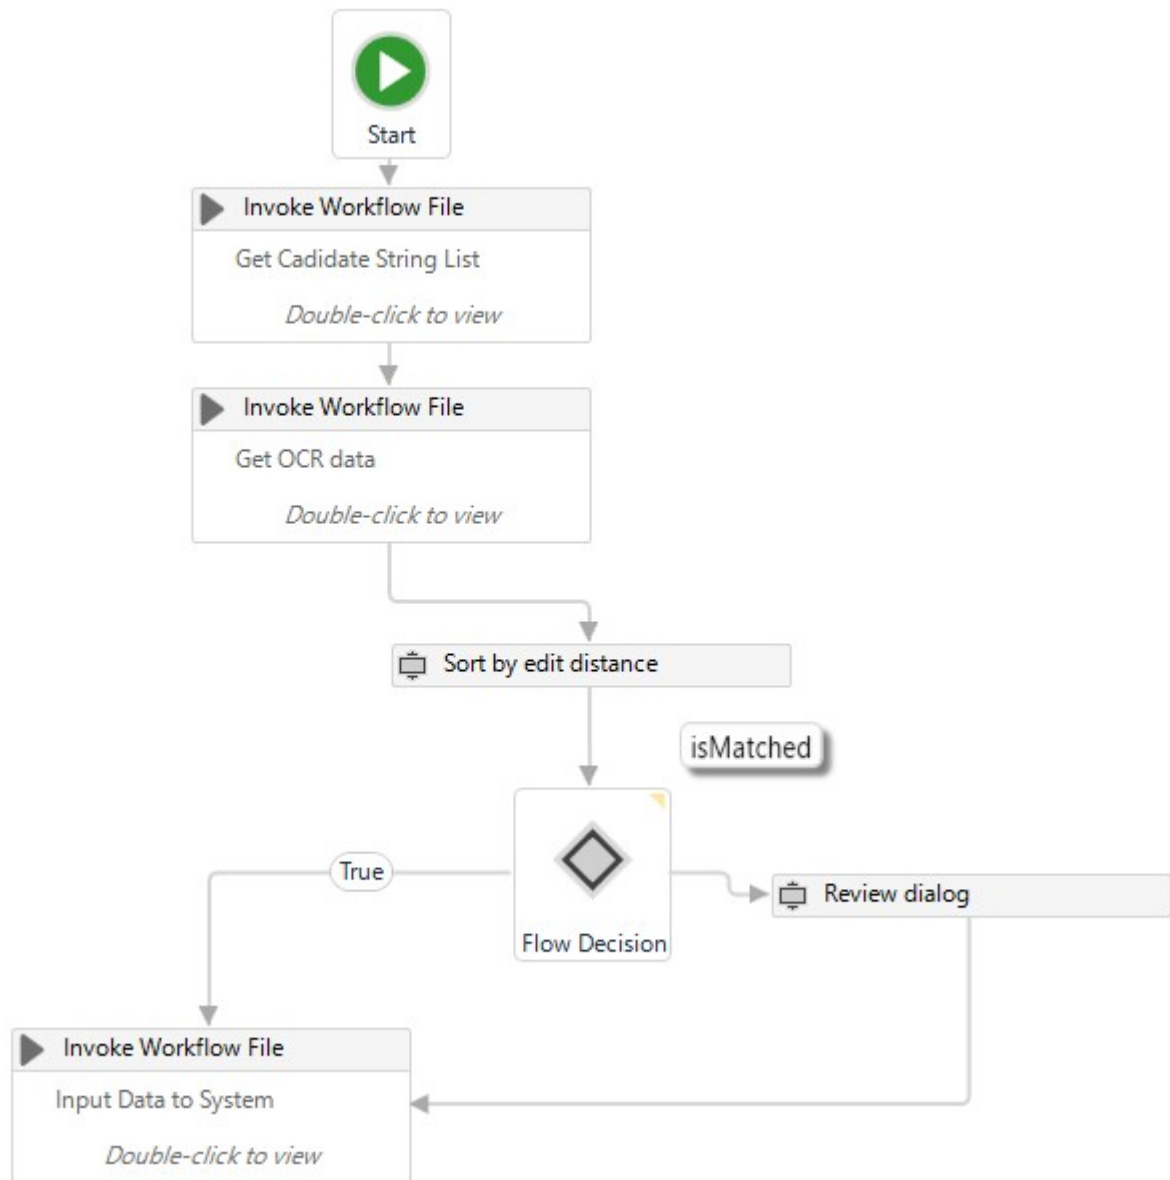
Start

Invoke Workflow File

Get Cadidate String List

Double-click to view

Invoke Workflow File

Get OCR data

Double-click to view

Sort by edit distance

isMatched

True

Flow Decision

Review dialog

Invoke Workflow File

Input Data to System

Double-click to view